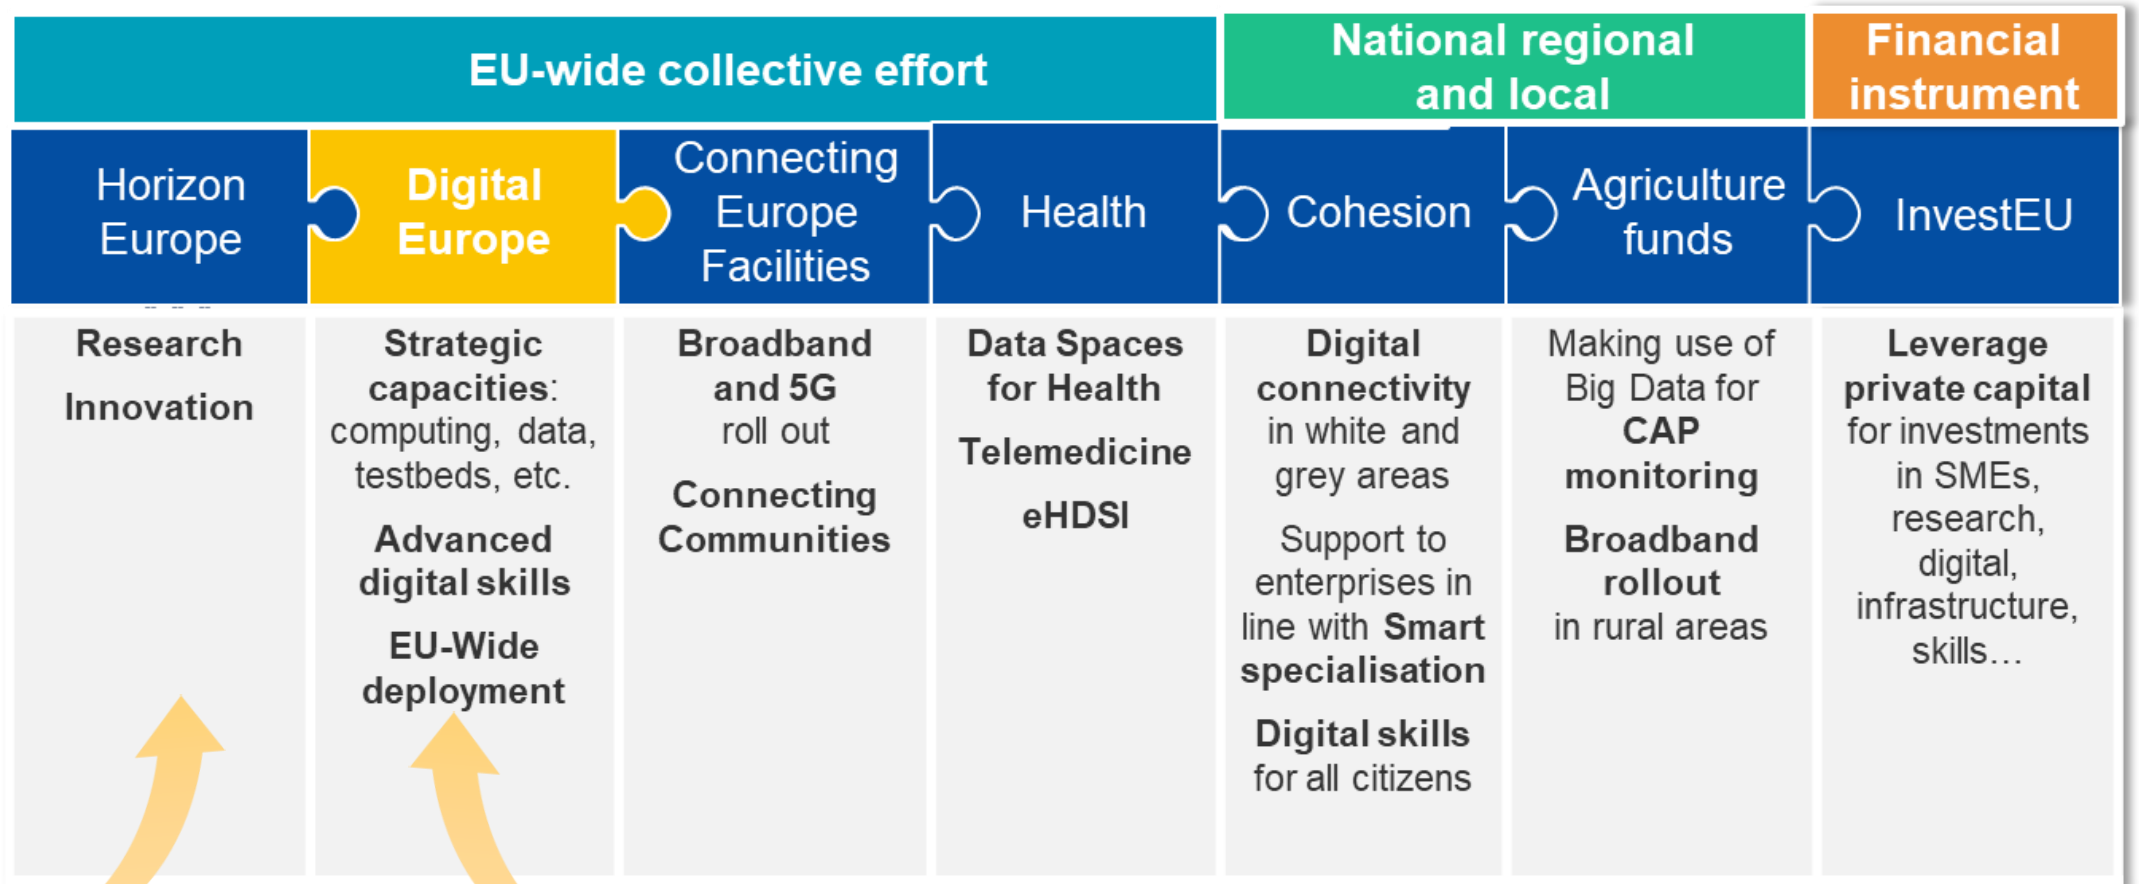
EU-wide collective effort

National regional and local

Financial instrument

| Horizon Europe | Digital Europe | Connecting Europe Facilities | Health | Cohesion | Agriculture funds | InvestEU |
|---|---|---|---|---|---|---|
| Research Innovation | Strategic capacities: computing, data, testbeds, etc. Advanced digital skills EU-Wide deployment | Broadband and 5G roll out Connecting Communities | Data Spaces for Health Telemedicine eHDSI | Digital connectivity in white and grey areas Support to enterprises in line with Smart specialisation Digital skills for all citizens | Making use of Big Data for CAP monitoring Broadband rollout in rural areas | Leverage private capital for investments in SMEs, research, digital, infrastructure, skills… |